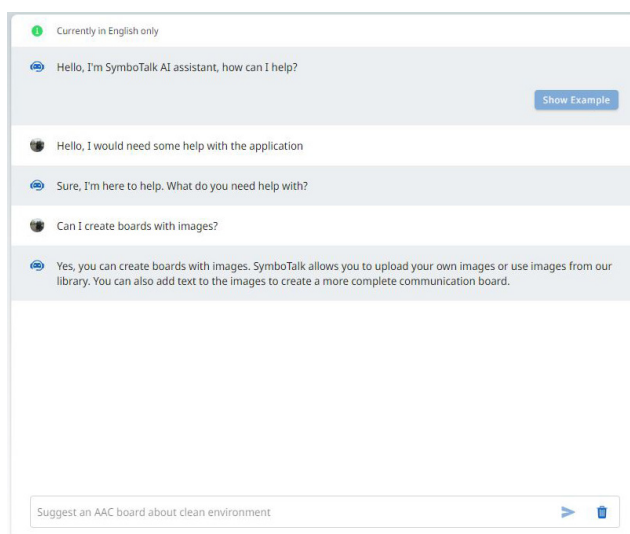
Currently in English only

Hello, I'm SymboTalk AI assistant, how can I help?

Show Example

Hello, I would need some help with the application

Sure, I'm here to help. What do you need help with?

Can I create boards with images?

Yes, you can create boards with images. SymboTalk allows you to upload your own images or use images from our library. You can also add text to the images to create a more complete communication board.

Suggest an AAC board about clean environment